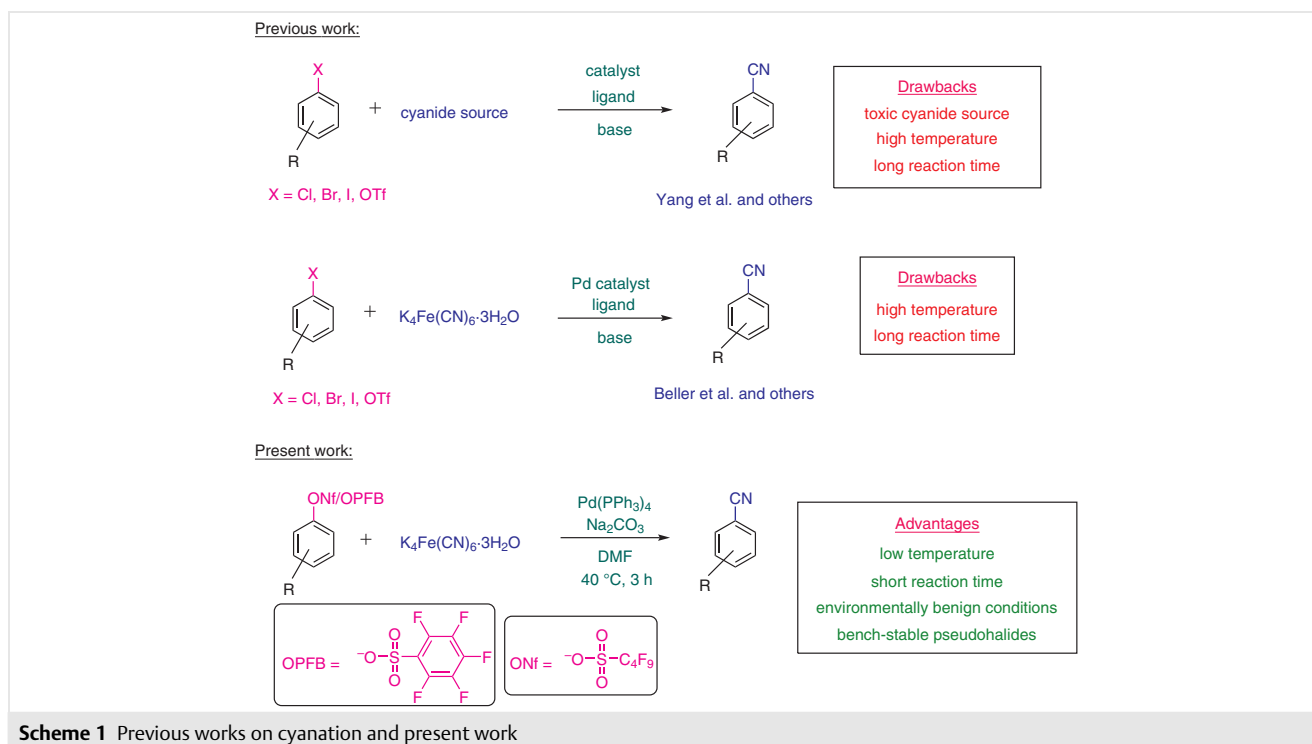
Previous work:

X

+ cyanide source

catalyst
ligand
base

CN

R

R

X = Cl, Br, I, OTf

Yang et al. and others

Drawbacks
toxic cyanide source
high temperature
long reaction time

X

+ $K_4Fe(CN)_6 \cdot 3H_2O$

Pd catalyst
ligand
base

CN

R

R

X = Cl, Br, I, OTf

Beller et al. and others

Drawbacks
high temperature
long reaction time

Present work:

ONf/OPFB

+ $K_4Fe(CN)_6 \cdot 3H_2O$

$Pd(PPh_3)_4$
$Na_2CO_3$
DMF
40 °C, 3 h

CN

R

R

Advantages
low temperature
short reaction time
environmentally benign conditions
bench-stable pseudohalides

OPFB = $^{-}O-S(=O)_2-$ F F F F F

ONf = $^{-}O-S(=O)_2-C_4F_9$

**Scheme 1** Previous works on cyanation and present work